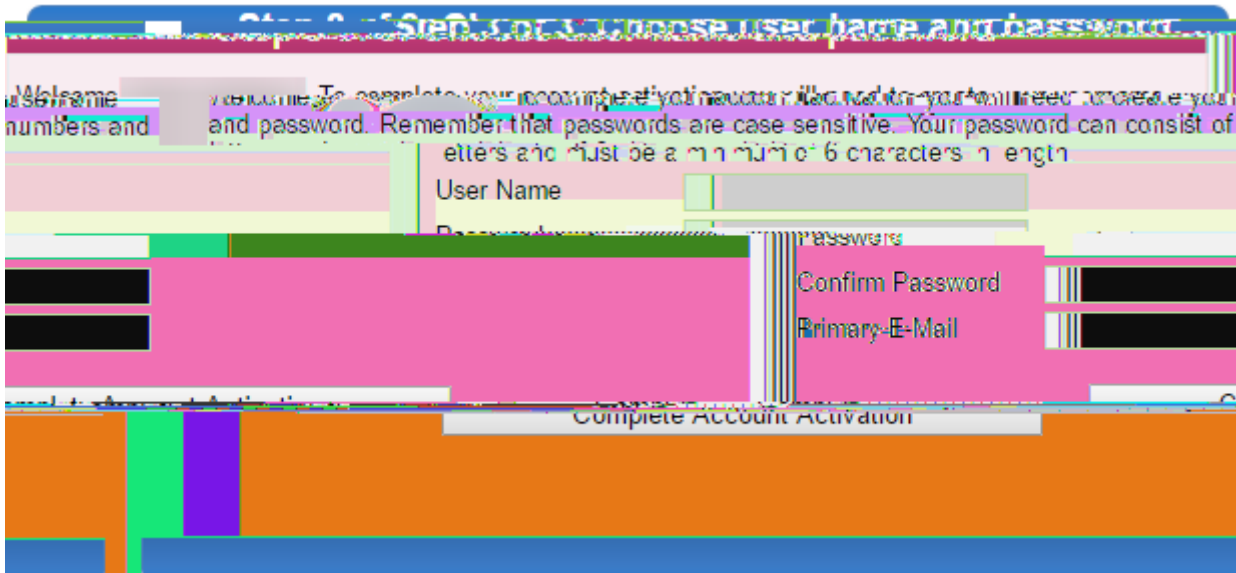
Step 3 of 3: Choose user name and password

Welcome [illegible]. To complete your account activation you will need to create a user name and password. Remember that passwords are case sensitive. Your password can consist of numbers and letters and must be a minimum of 6 characters in length.

User Name

Password

Confirm Password

Primary E-Mail

Complete Account Activation